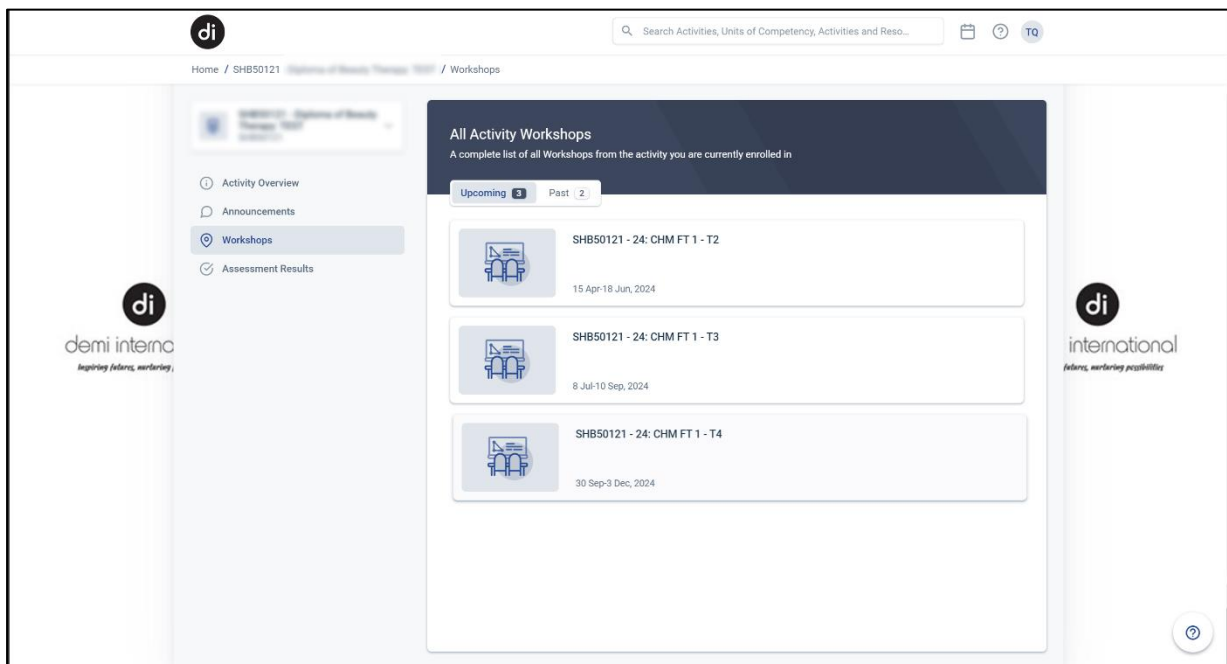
di

Search Activities, Units of Competency, Activities and Reso...

TQ

Home / SHB50121 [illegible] / Workshops

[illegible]

Activity Overview

Announcements

Workshops

Assessment Results

di

demi interna

inspiring futures, nurturing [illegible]

All Activity Workshops

A complete list of all Workshops from the activity you are currently enrolled in

Upcoming 3

Past 2

SHB50121 - 24: CHM FT 1 - T2

15 Apr-18 Jun, 2024

SHB50121 - 24: CHM FT 1 - T3

8 Jul-10 Sep, 2024

SHB50121 - 24: CHM FT 1 - T4

30 Sep-3 Dec, 2024

di

international

futures, nurturing possibilities